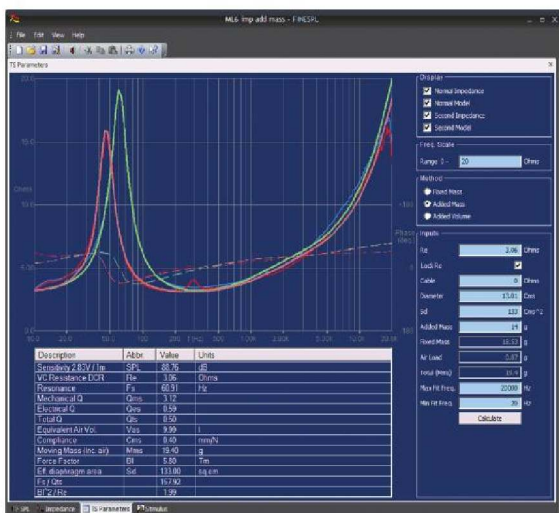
ML6 Imp add mass - FINESPL

File Edit View Help

TS Parameters

Ohms

Phase (deg)

20.0
10.0
0.0
5.0
-100
+100

10.0 20.0 50.0 100 200 500 1.00K 2.00K 5.00K 10.0K 20.0K

Display
Normal Impedance
Normal Model
Second Impedance
Second Model

Freq. Scale
Range 0 - 20 Ohms

Method
Fixed Mass
Added Mass
Added Volume

Inputs
Re 3.06 Ohms
Lock Re
Cable 0 Ohms
Diameter 13.01 Cm
Sd 133 Cm^2
Added Mass 19 g
Fixed Mass 18.53 g
Air Load 0.87 g
Total (Mms) 19.4 g
Max Fit Freq. 20000 Hz
Min Fit Freq. 20 Hz
Calculate

| Description | Abbr. | Value | Units |
|---|---|---|---|
| Sensitivity 2.83V / 1m | SPL | 88.76 | dB |
| VC Resistance DCR | Re | 3.06 | Ohms |
| Resonance | Fs | 60.91 | Hz |
| Mechanical Q | Qms | 3.12 | |
| Electrical Q | Qes | 0.59 | |
| Total Q | Qts | 0.50 | |
| Equivalent Air Vol. | Vas | 9.99 | l |
| Compliance | Cms | 0.40 | mm/N |
| Moving Mass (inc. air) | Mms | 19.40 | g |
| Force Factor | Bl | 5.80 | Tm |
| Eff. diaphragm area | Sd | 133.00 | sq.cm |
| Fs / Qts | | 167.92 | |
| Bl^2 / Re | | 1.99 | |

SPL Impedance TS Parameters Stimulus